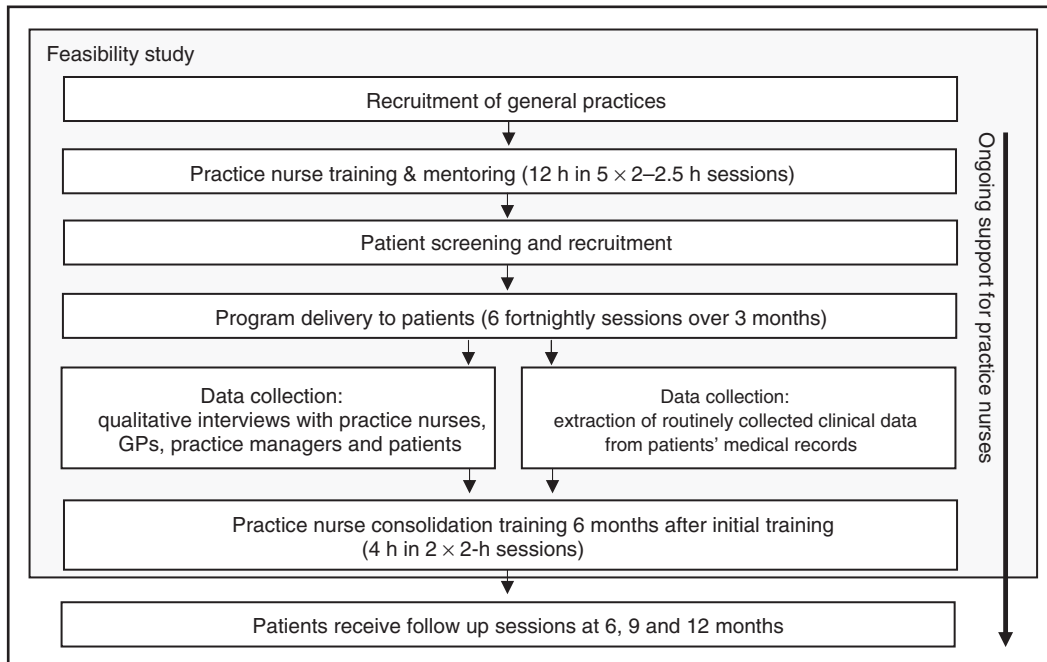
Feasibility study

Recruitment of general practices

Practice nurse training & mentoring (12 h in $5 \times 2$–2.5 h sessions)

Patient screening and recruitment

Program delivery to patients (6 fortnightly sessions over 3 months)

Data collection:
qualitative interviews with practice nurses, GPs, practice managers and patients

Data collection:
extraction of routinely collected clinical data from patients' medical records

Practice nurse consolidation training 6 months after initial training (4 h in $2 \times 2$-h sessions)

Patients receive follow up sessions at 6, 9 and 12 months

Ongoing support for practice nurses